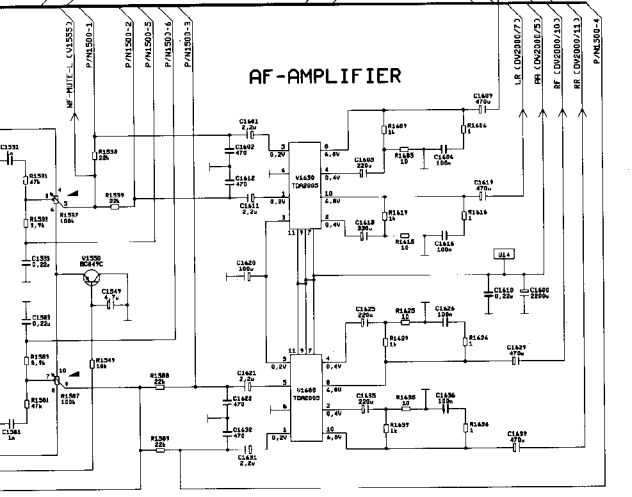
NF-MUTE-L (V1555)
P/N1500-1
P/N1500-2
P/N1500-5
P/N1500-6
P/N1500-3
AF-AMPLIFIER
LR (DV2000/7)
RR (DV2000/11)
RF (DV2000/10)
RR (DV2000/9)
P/N1500-4
C1531
R1531 47k
R1533 22k
R1539 22k
R1537 100k
R1533 5,9k
C1535 2,2u
V1550 BC847C
C1547 4,7u
C1583 0,22u
R1581 5,9k
R1587 100k
R1581 47k
R1547 10k
R1588 22k
R1589 22k
C1581 1n
C1601 2,2u
C1602 470
C1612 470
C1611 2,2u
V1630 TDA2005
C1620 100u
C1607 470u
R1609 1k
R1616 1
C1605 220u
R1605 10
C1606 100n
C1619 470u
R1619 1k
R1616 1
C1618 330
R1618 10
C1616 100n
U14
C1610 0,22u
C1600 2200u
C1625 220u
R1625 10
C1626 100n
R1624 1
R1627 1k
C1627 470u
C1621 2,2u
C1622 470
C1632 470
C1631 2,2u
V1680 TDA2005
C1635 220u
R1635 10
C1636 100n
R1637 1k
R1636 1
C1637 470u
3
8,2V
6
4
1
8,2V
8
6,4V
4
0,4V
10
6,8V
2
0,4V
11 9 7
11 9 7
4
0,4V
5
8
6,8V
2
0,4V
1
8,2V
10
6,6V